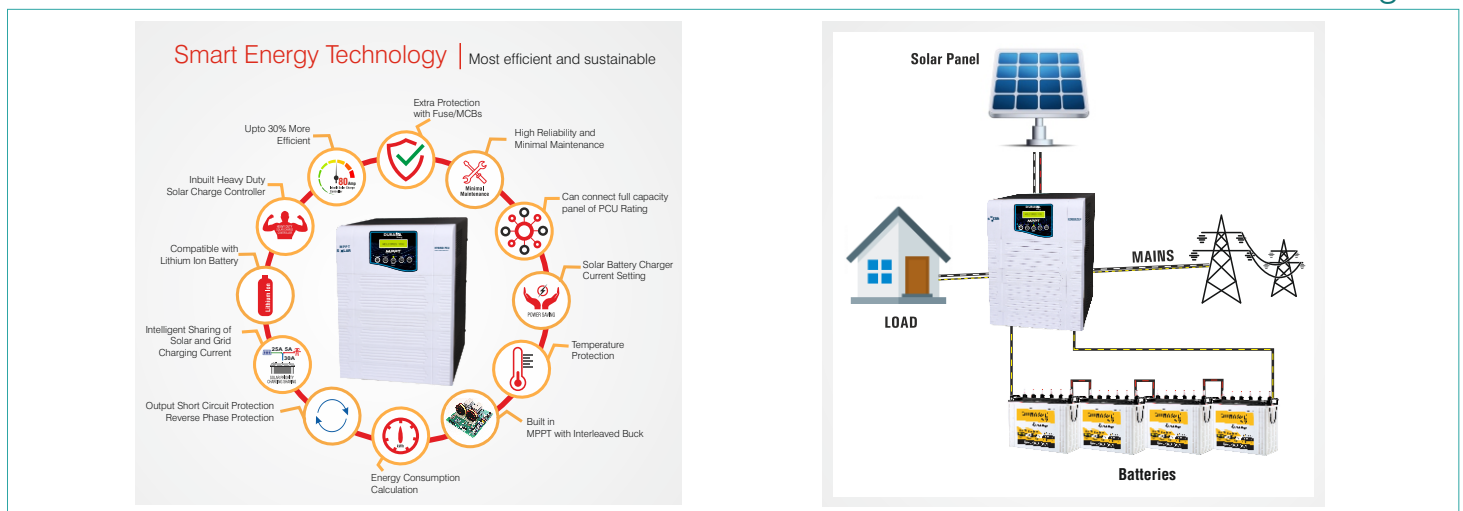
Smart Energy Technology | Most efficient and sustainable

Extra Protection with Fuse/MCBs

Upto 30% More Efficient

High Reliability and Minimal Maintenance

Minimal Maintenance

Inbuilt Heavy Duty Solar Charge Controller

Can connect full capacity panel of PCU Rating

Compatible with Lithium Ion Battery

Lithium Ion

Solar Battery Charger Current Setting

POWER SAVING

Intelligent Sharing of Solar and Grid Charging Current

25A 5A

30A

Temperature Protection

Output Short Circuit Protection Reverse Phase Protection

Built in MPPT with Interleaved Buck

Energy Consumption Calculation

MPPT

Solar Panel

MAINS

LOAD

Batteries